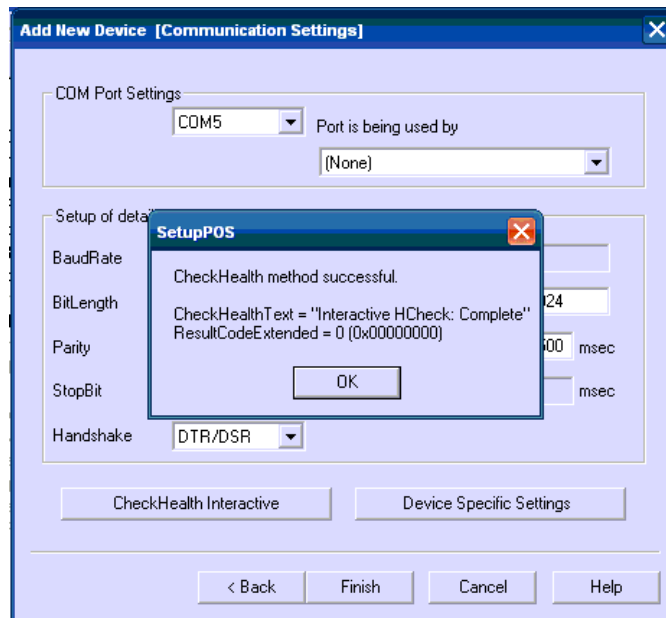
Add New Device [Communication Settings]

COM Port Settings

COM5

Port is being used by

(None)

Setup of detai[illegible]

BaudRate

BitLength

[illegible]24

Parity

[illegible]00 msec

StopBit

msec

Handshake

DTR/DSR

SetupPOS

CheckHealth method successful.

CheckHealthText = "Interactive HCheck: Complete"
ResultCodeExtended = 0 (0x00000000)

OK

CheckHealth Interactive

Device Specific Settings

< Back

Finish

Cancel

Help